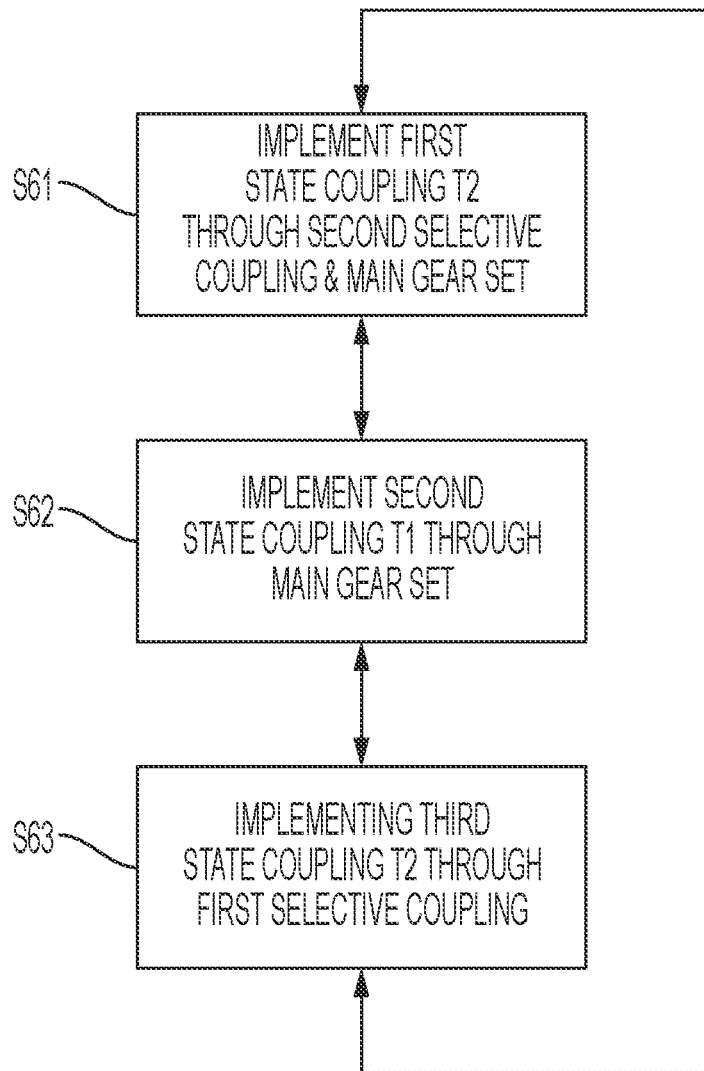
S61

IMPLEMENT FIRST STATE COUPLING T2 THROUGH SECOND SELECTIVE COUPLING & MAIN GEAR SET

S62

IMPLEMENT SECOND STATE COUPLING T1 THROUGH MAIN GEAR SET

S63

IMPLEMENTING THIRD STATE COUPLING T2 THROUGH FIRST SELECTIVE COUPLING